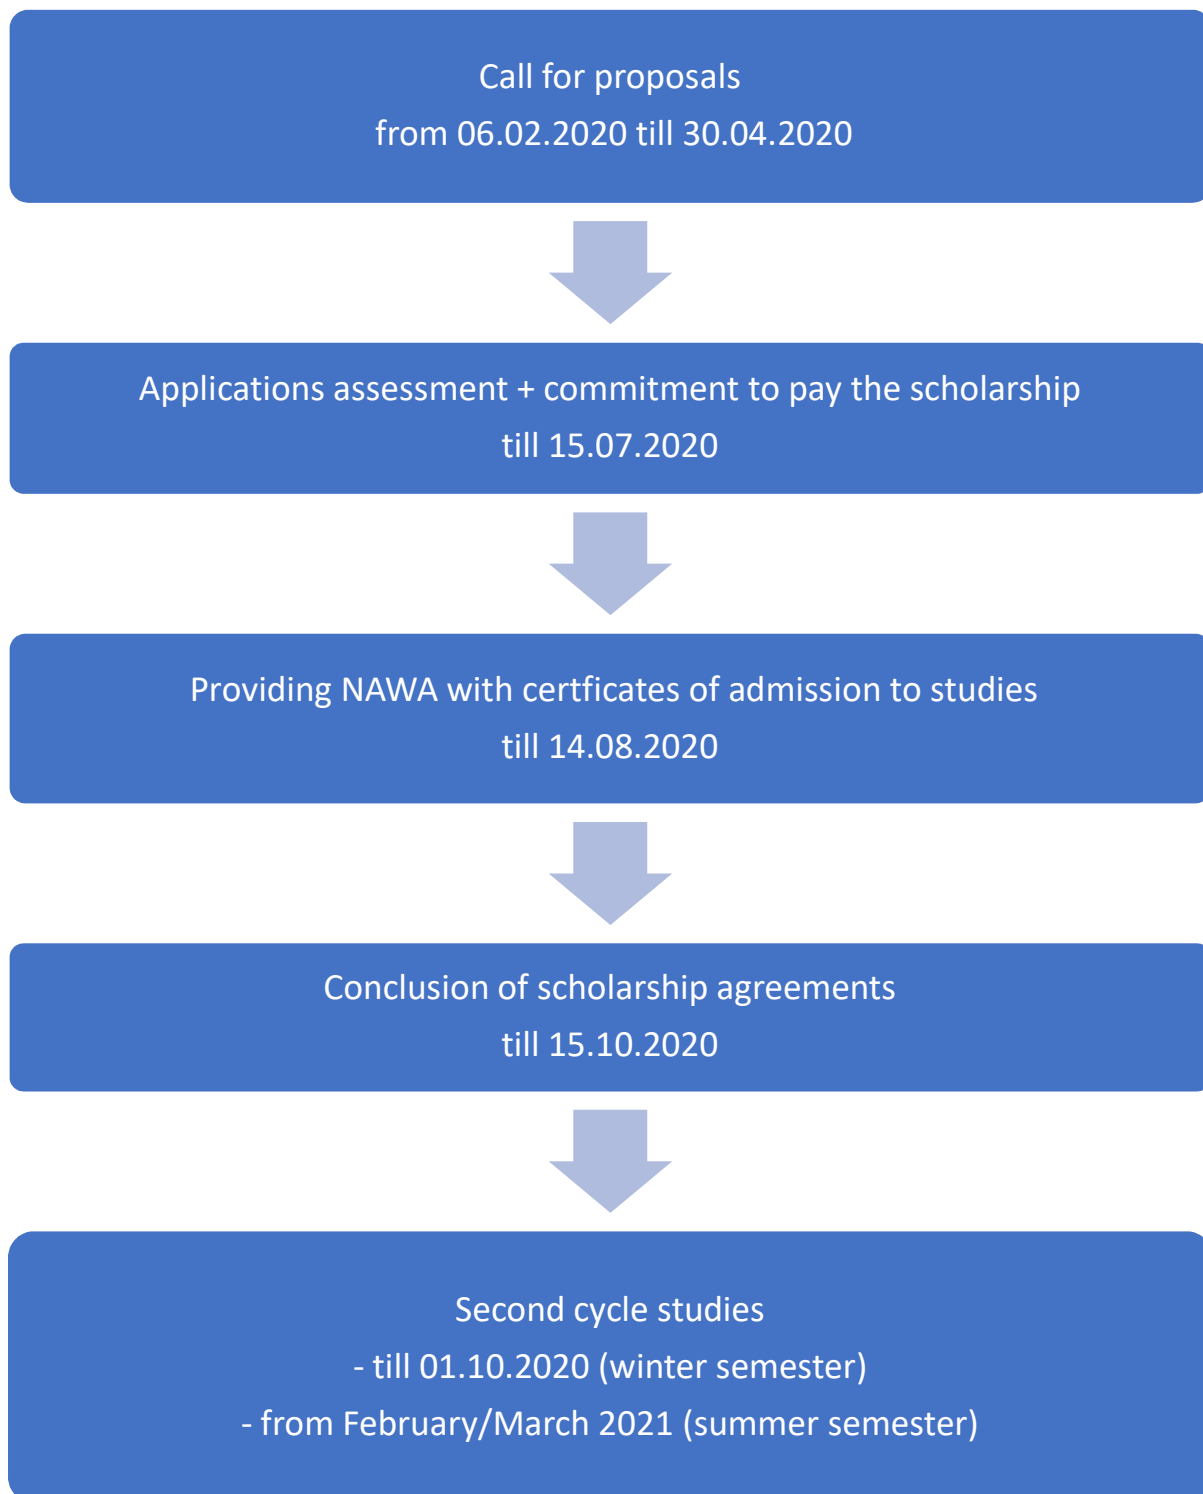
Call for proposals
from 06.02.2020 till 30.04.2020

Applications assessment + commitment to pay the scholarship
till 15.07.2020

Providing NAWA with certficates of admission to studies
till 14.08.2020

Conclusion of scholarship agreements
till 15.10.2020

Second cycle studies
- till 01.10.2020 (winter semester)
- from February/March 2021 (summer semester)